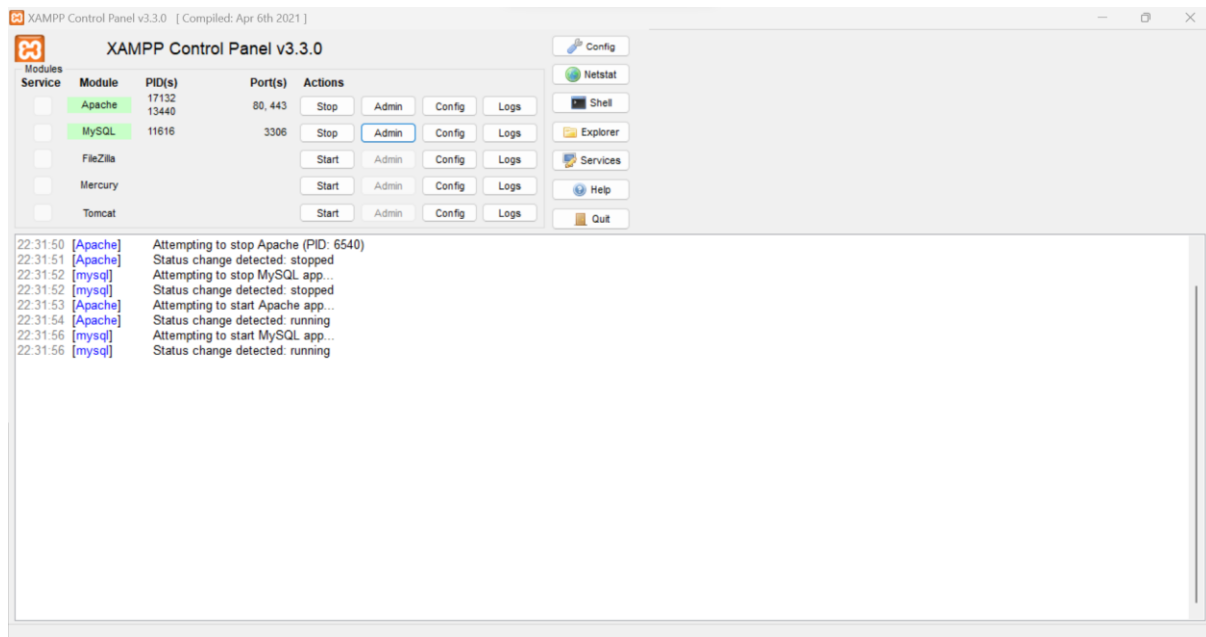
XAMPP Control Panel v3.3.0 [ Compiled: Apr 6th 2021 ]

XAMPP Control Panel v3.3.0

Modules

| Service | Module | PID(s) | Port(s) | Actions | | | |
|---|---|---|---|---|---|---|---|
| | Apache | 17132 13440 | 80, 443 | Stop | Admin | Config | Logs |
| | MySQL | 11616 | 3306 | Stop | Admin | Config | Logs |
| | FileZilla | | | Start | Admin | Config | Logs |
| | Mercury | | | Start | Admin | Config | Logs |
| | Tomcat | | | Start | Admin | Config | Logs |

Config
Netstat
Shell
Explorer
Services
Help
Quit

22:31:50 [Apache] Attempting to stop Apache (PID: 6540)
22:31:51 [Apache] Status change detected: stopped
22:31:52 [mysql] Attempting to stop MySQL app...
22:31:52 [mysql] Status change detected: stopped
22:31:53 [Apache] Attempting to start Apache app...
22:31:54 [Apache] Status change detected: running
22:31:56 [mysql] Attempting to start MySQL app...
22:31:56 [mysql] Status change detected: running